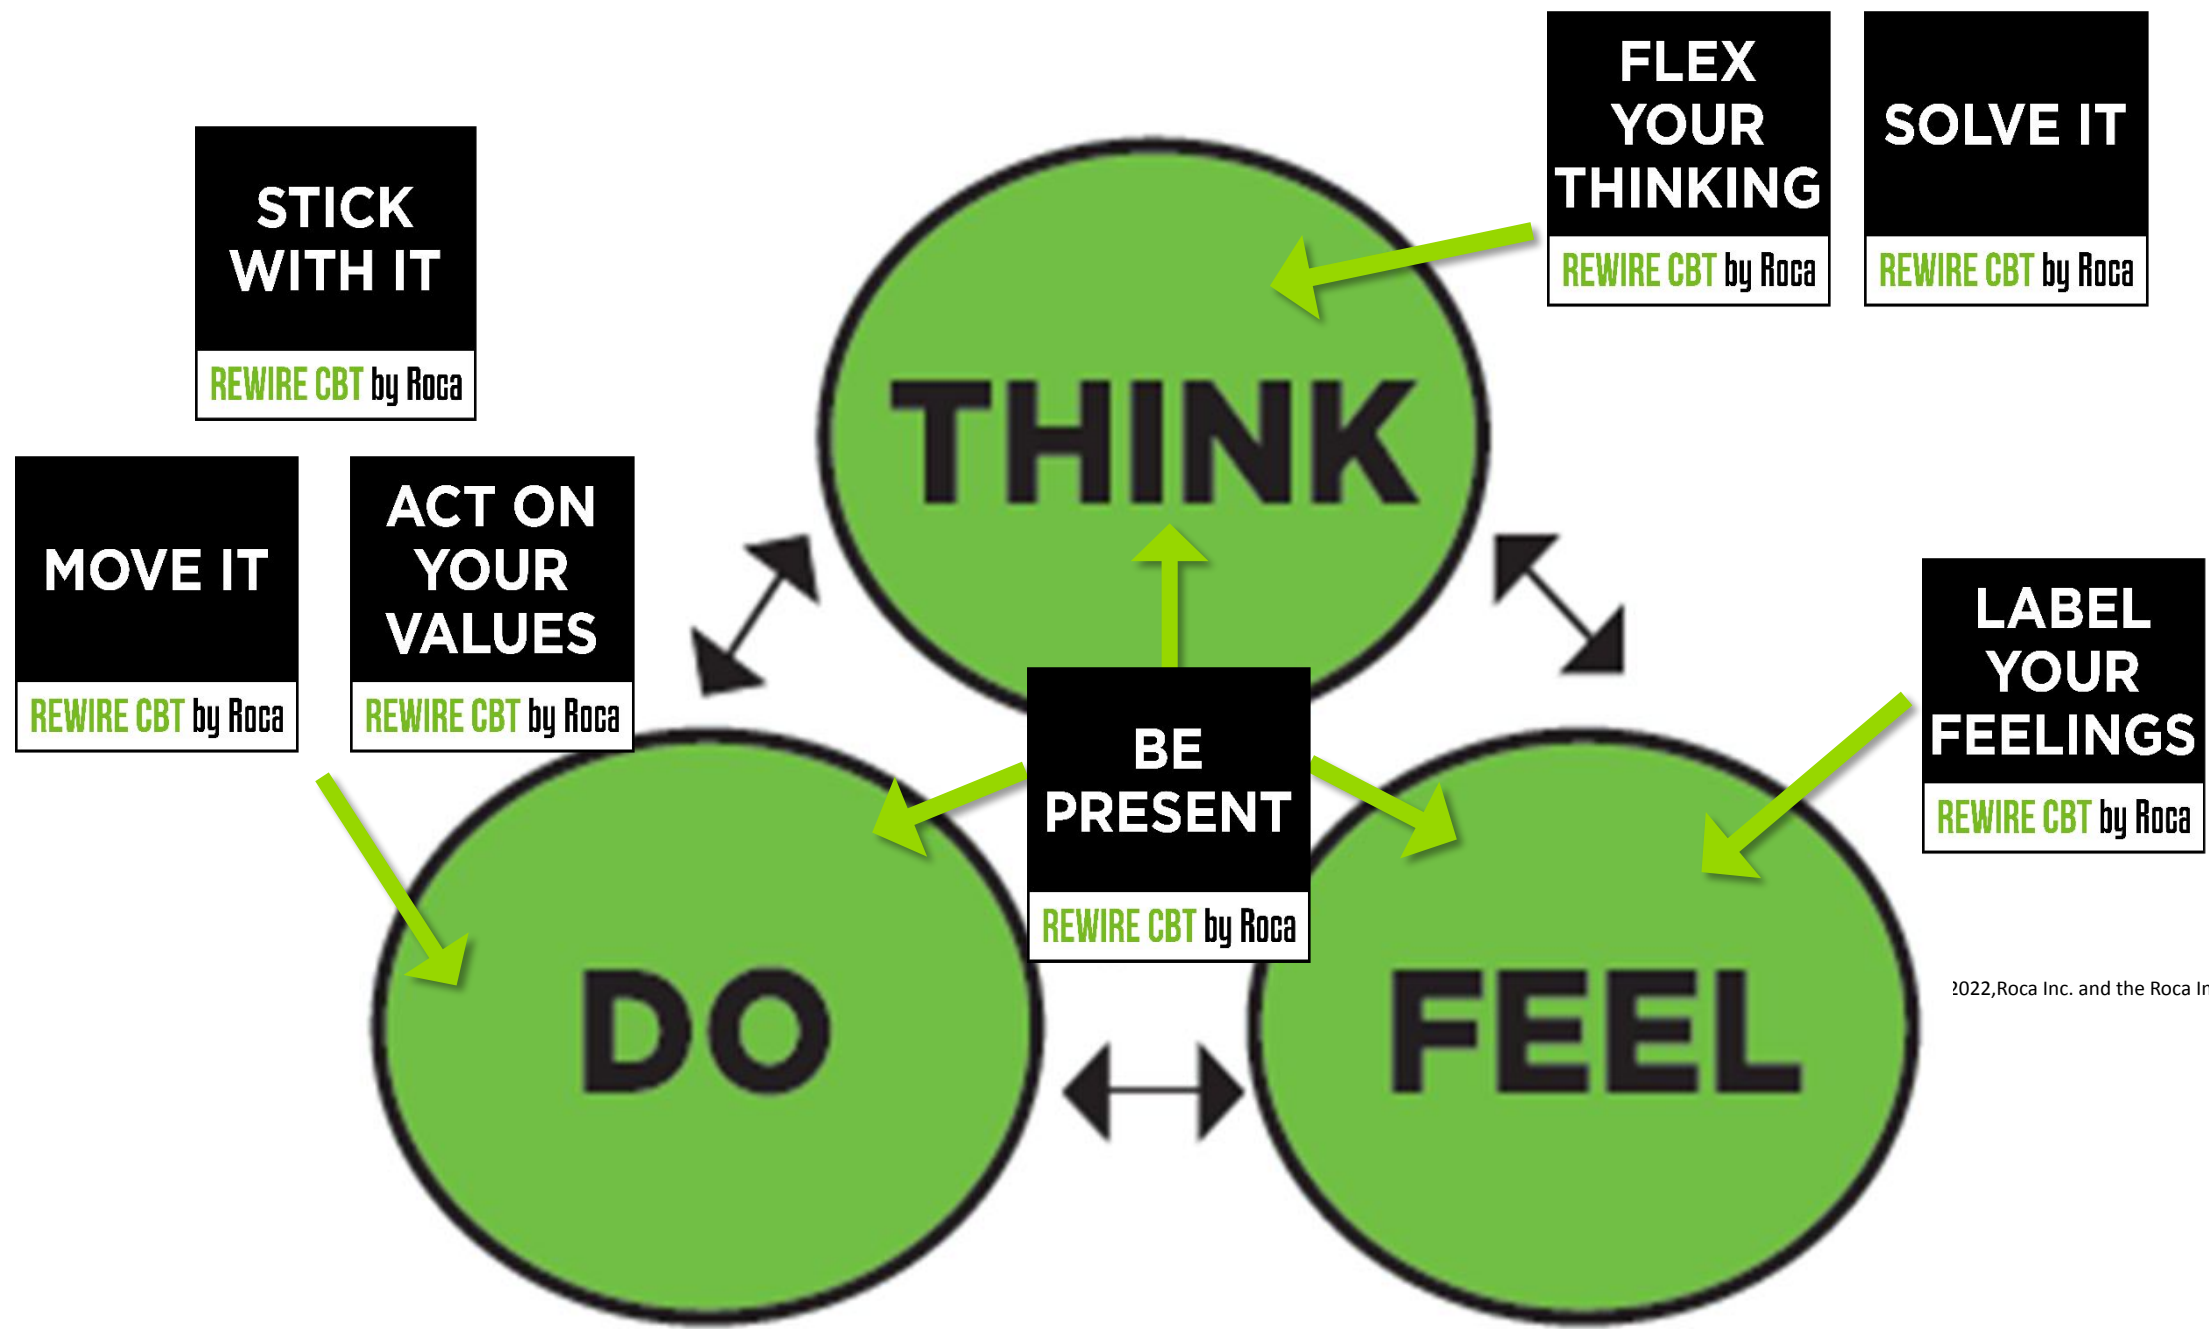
FLEX YOUR THINKING
REWIRE CBT by Roca

SOLVE IT
REWIRE CBT by Roca

STICK WITH IT
REWIRE CBT by Roca

THINK

MOVE IT
REWIRE CBT by Roca

ACT ON YOUR VALUES
REWIRE CBT by Roca

LABEL YOUR FEELINGS
REWIRE CBT by Roca

BE PRESENT
REWIRE CBT by Roca

2022,Roca Inc. and the Roca In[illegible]

DO

FEEL